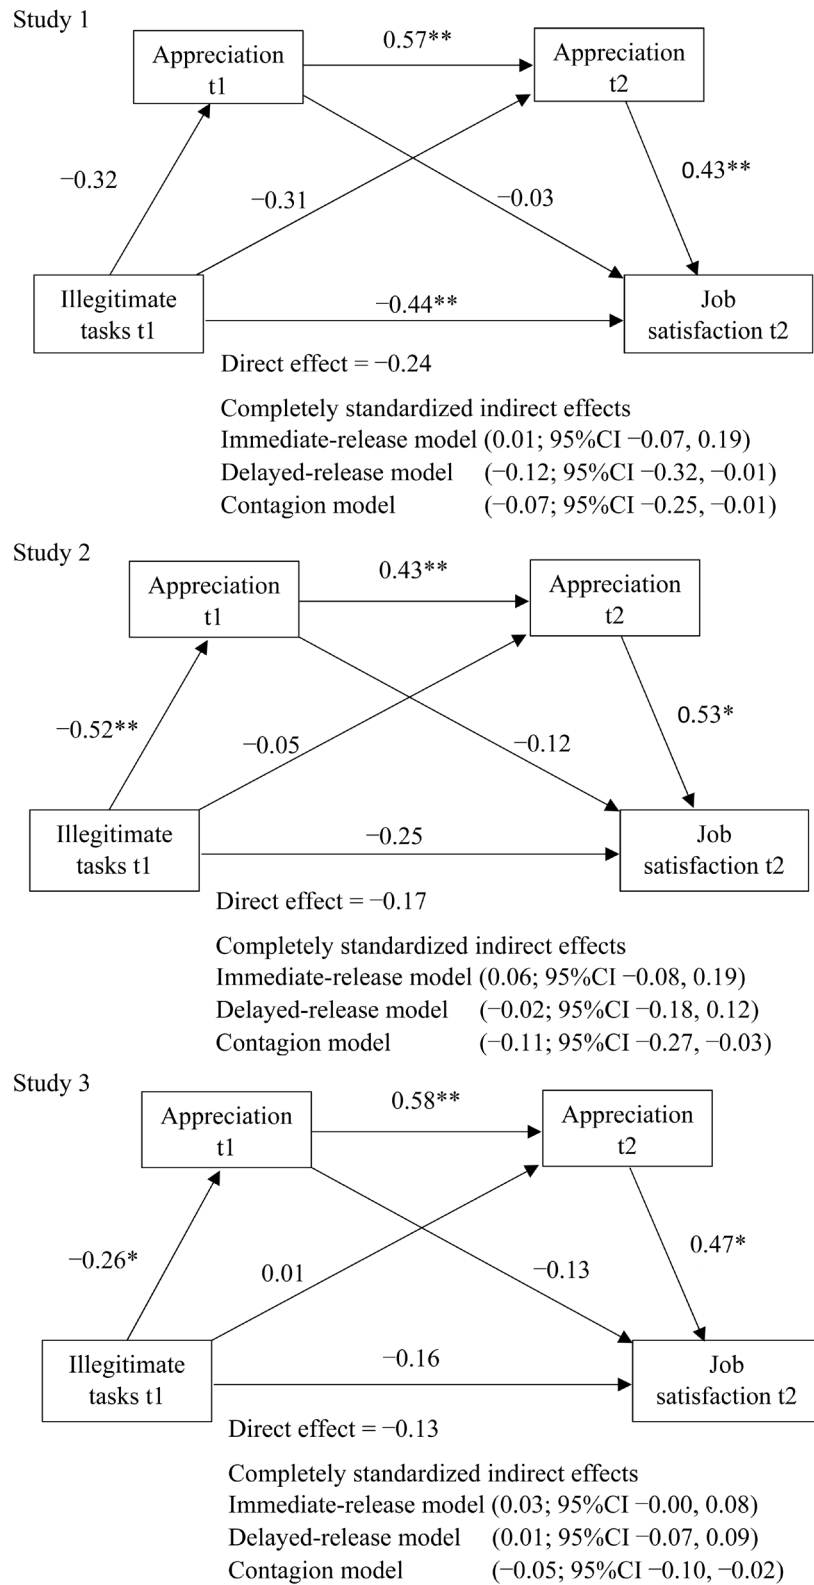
Study 1

Appreciation t1

0.57**

Appreciation t2

−0.32

−0.31

−0.03

0.43**

Illegitimate tasks t1

−0.44**

Job satisfaction t2

Direct effect = −0.24

Completely standardized indirect effects
Immediate-release model (0.01; 95%CI −0.07, 0.19)
Delayed-release model (−0.12; 95%CI −0.32, −0.01)
Contagion model (−0.07; 95%CI −0.25, −0.01)

Study 2

Appreciation t1

0.43**

Appreciation t2

−0.52**

−0.05

−0.12

0.53*

Illegitimate tasks t1

−0.25

Job satisfaction t2

Direct effect = −0.17

Completely standardized indirect effects
Immediate-release model (0.06; 95%CI −0.08, 0.19)
Delayed-release model (−0.02; 95%CI −0.18, 0.12)
Contagion model (−0.11; 95%CI −0.27, −0.03)

Study 3

Appreciation t1

0.58**

Appreciation t2

−0.26*

0.01

−0.13

0.47*

Illegitimate tasks t1

−0.16

Job satisfaction t2

Direct effect = −0.13

Completely standardized indirect effects
Immediate-release model (0.03; 95%CI −0.00, 0.08)
Delayed-release model (0.01; 95%CI −0.07, 0.09)
Contagion model (−0.05; 95%CI −0.10, −0.02)